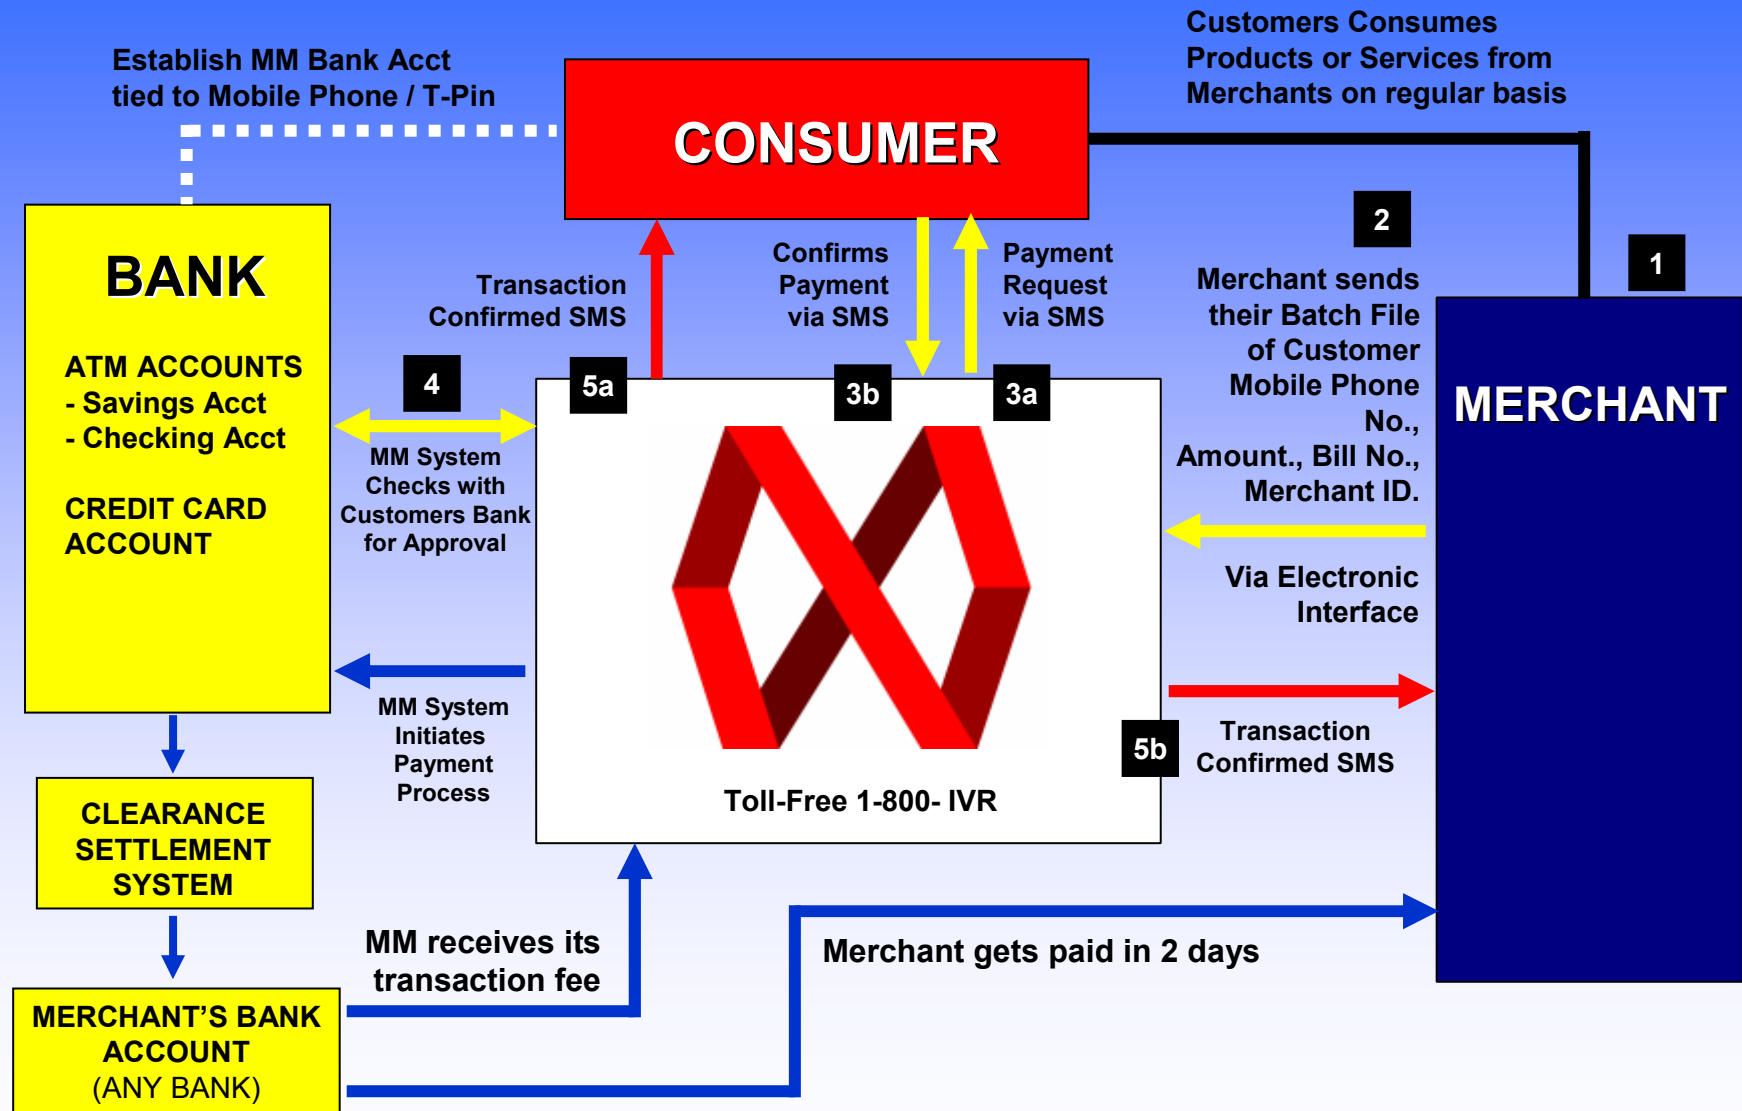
Establish MM Bank Acct tied to Mobile Phone / T-Pin

CONSUMER

Customers Consumes Products or Services from Merchants on regular basis

BANK

ATM ACCOUNTS
- Savings Acct
- Checking Acct

CREDIT CARD ACCOUNT

Transaction Confirmed SMS

Confirms Payment via SMS

Payment Request via SMS

2

Merchant sends their Batch File of Customer Mobile Phone No., Amount., Bill No., Merchant ID.

1

MERCHANT

4

5a

3b

3a

MM System Checks with Customers Bank for Approval

Via Electronic Interface

MM System Initiates Payment Process

5b

Transaction Confirmed SMS

Toll-Free 1-800- IVR

CLEARANCE SETTLEMENT SYSTEM

MM receives its transaction fee

Merchant gets paid in 2 days

MERCHANT'S BANK ACCOUNT
(ANY BANK)